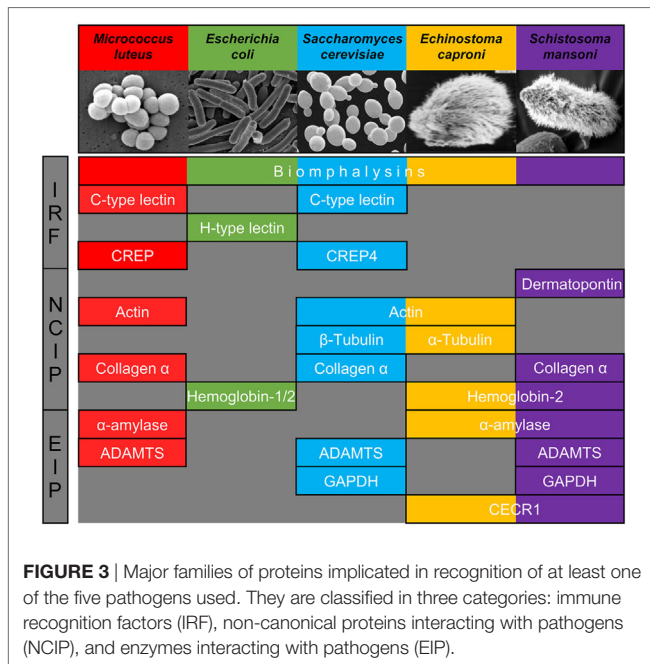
| | Micrococcus luteus | Escherichia coli | Saccharomyces cerevisiae | Echinostoma caproni | Schistosoma mansoni |
|---|---|---|---|---|---|
| IRF | Biomphalysins | | | | |
| | C-type lectin | | C-type lectin | | |
| | | H-type lectin | | | |
| | CREP | | CREP4 | | |
| NCIP | | | | | Dermatopontin |
| | Actin | | Actin | | |
| | | | β-Tubulin | α-Tubulin | |
| | Collagen α | | Collagen α | | Collagen α |
| | | Hemoglobin-1/2 | | Hemoglobin-2 | |
| EIP | α-amylase | | | α-amylase | |
| | ADAMTS | | ADAMTS | | ADAMTS |
| | | | GAPDH | | GAPDH |
| | | | | CECR1 | |

FIGURE 3 | Major families of proteins implicated in recognition of at least one of the five pathogens used. They are classified in three categories: immune recognition factors (IRF), non-canonical proteins interacting with pathogens (NCIP), and enzymes interacting with pathogens (EIP).